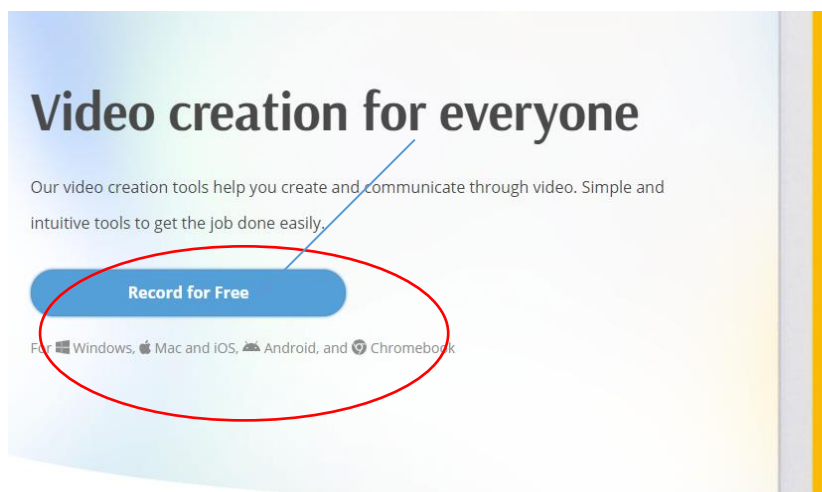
Video creation for everyone

Our video creation tools help you create and communicate through video. Simple and intuitive tools to get the job done easily.

Record for Free

For Windows, Mac and iOS, Android, and Chromebook